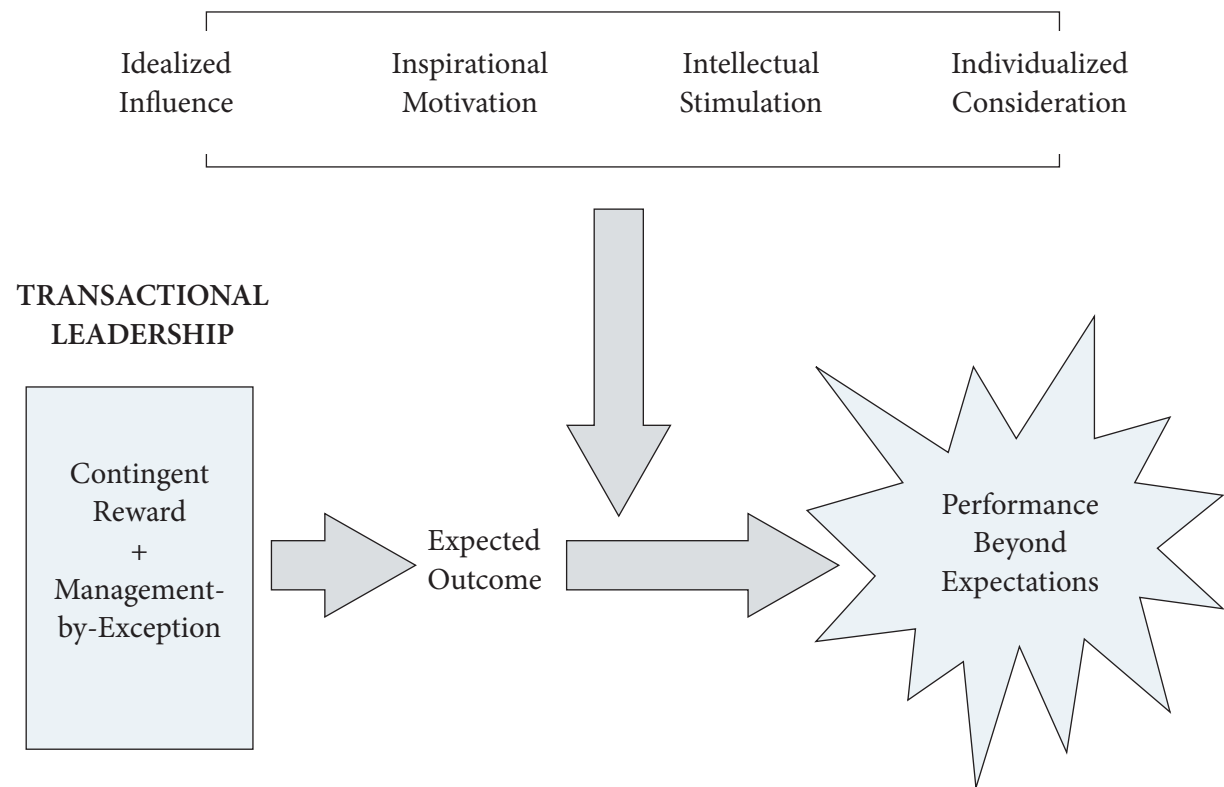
Idealized Influence

Inspirational Motivation

Intellectual Stimulation

Individualized Consideration

TRANSACTIONAL LEADERSHIP

Contingent Reward + Management-by-Exception

Expected Outcome

Performance Beyond Expectations